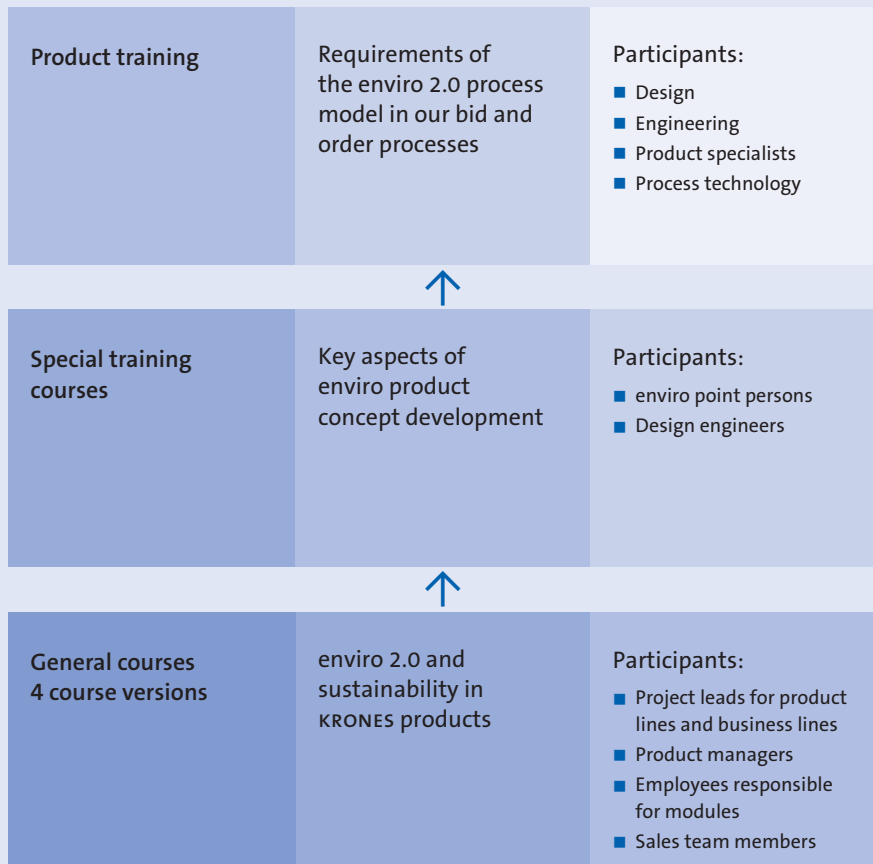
Product training

Requirements of the enviro 2.0 process model in our bid and order processes

Participants:
- Design
- Engineering
- Product specialists
- Process technology

Special training courses

Key aspects of enviro product concept development

Participants:
- enviro point persons
- Design engineers

General courses
4 course versions

enviro 2.0 and sustainability in KRONES products

Participants:
- Project leads for product lines and business lines
- Product managers
- Employees responsible for modules
- Sales team members